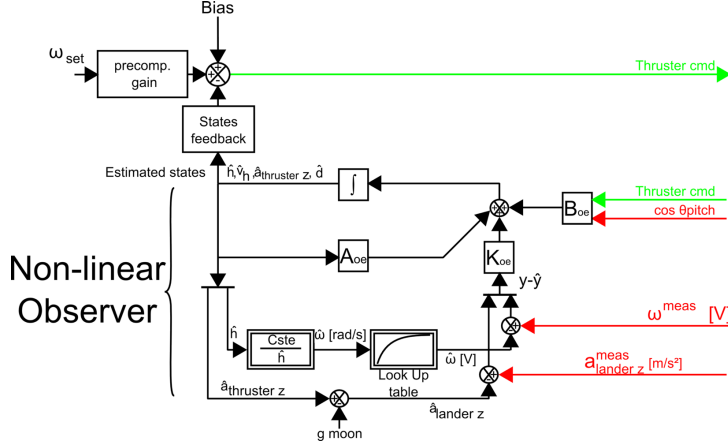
Bias

$\omega_{set}$

precomp. gain

Thruster cmd

States feedback

Estimated states

$\hat{h}, \hat{v}_h, \hat{a}_{thruster\ z}, \hat{d}$

$\int$

Thruster cmd

$B_{oe}$

cos θpitch

Non-linear Observer

$A_{oe}$

$K_{oe}$

y-ŷ

$\hat{h}$

$\frac{Cste}{\hat{h}}$

$\hat{\omega}$ [rad/s]

$\hat{\omega}$ [V]

$\omega^{meas}$ [V]

Look Up table

$a^{meas}_{lander\ z}$ [m/s²]

$\hat{a}_{thruster\ z}$

$\hat{a}_{lander\ z}$

g moon